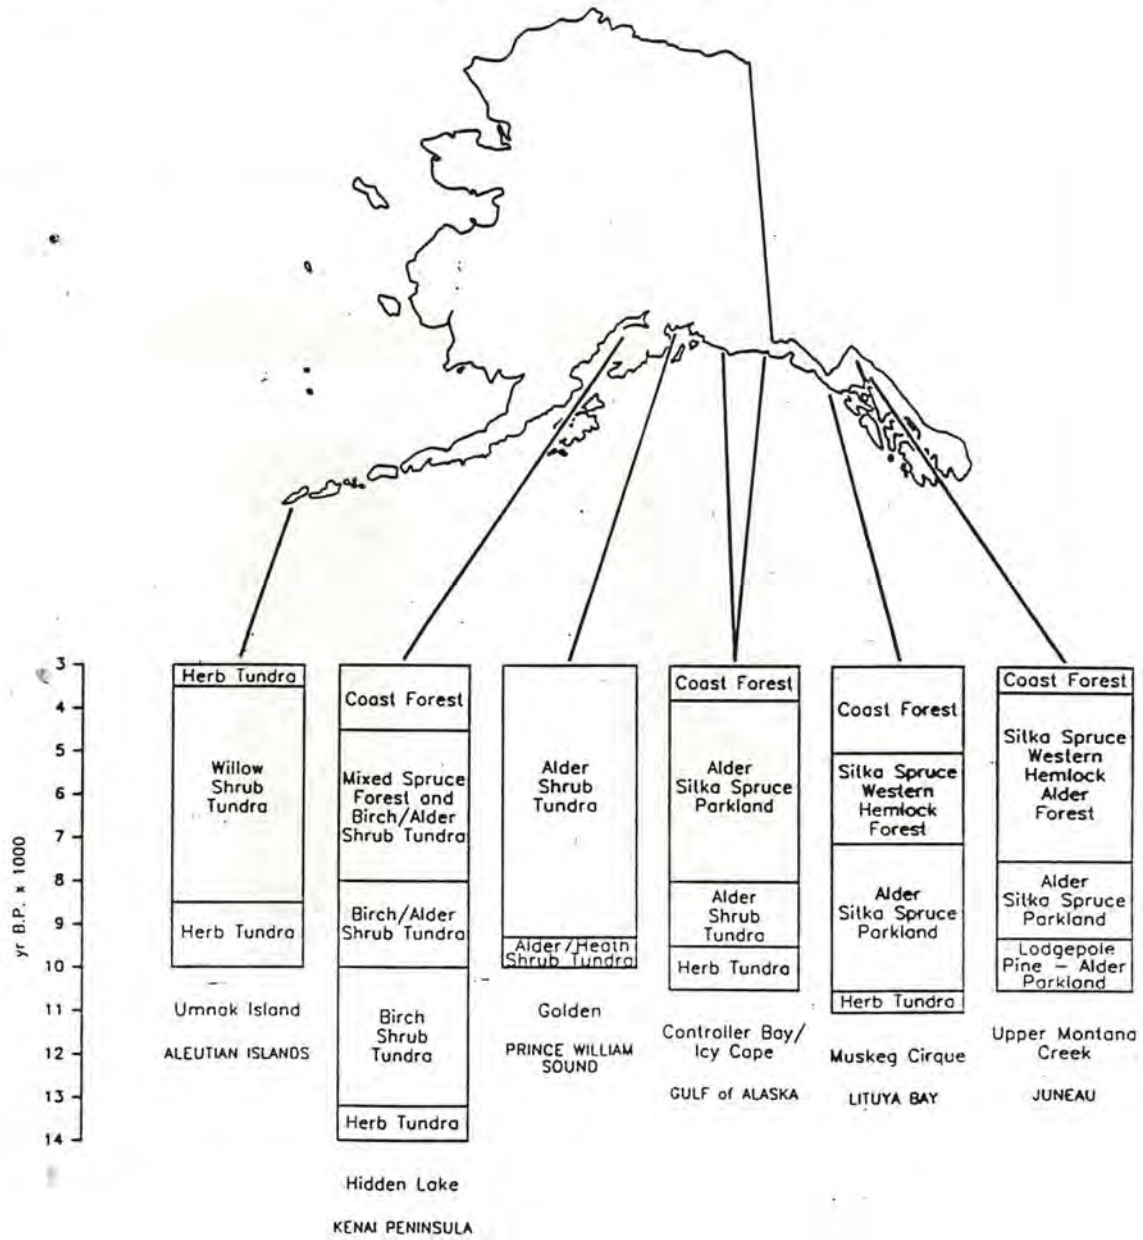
yr B.P. x 1000

3
4
5
6
7
8
9
10
11
12
13
14

Herb Tundra
Willow Shrub Tundra
Herb Tundra

Umnak Island
ALEUTIAN ISLANDS

Coast Forest
Mixed Spruce Forest and Birch/Alder Shrub Tundra
Birch/Alder Shrub Tundra
Birch Shrub Tundra
Herb Tundra

Hidden Lake
KENAI PENINSULA

Alder Shrub Tundra
Alder/Heath Shrub Tundra

Golden
PRINCE WILLIAM SOUND

Coast Forest
Alder Silka Spruce Parkland
Alder Shrub Tundra
Herb Tundra

Controller Bay/ Icy Cape
GULF of ALASKA

Coast Forest
Silka Spruce Western Hemlock Forest
Alder Silka Spruce Parkland
Herb Tundra

Muskeg Cirque
LITUYA BAY

Coast Forest
Silka Spruce Western Hemlock Alder Forest
Alder Silka Spruce Parkland
Lodgepole Pine – Alder Parkland

Upper Montana Creek
JUNEAU